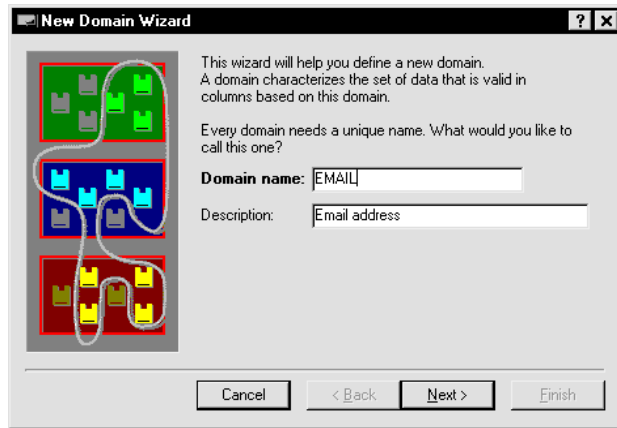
New Domain Wizard

?

This wizard will help you define a new domain.
A domain characterizes the set of data that is valid in columns based on this domain.

Every domain needs a unique name. What would you like to call this one?

Domain name: EMAIL

Description: Email address

Cancel

< Back

Next >

Finish